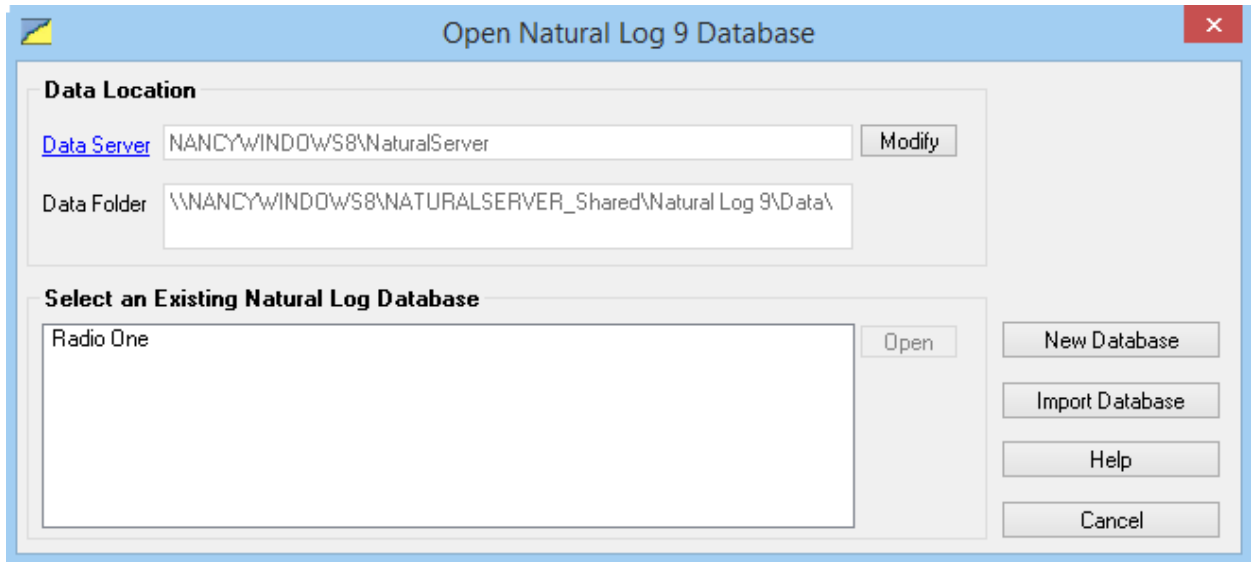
Open Natural Log 9 Database

×

Data Location

Data Server NANCYWINDOWS8\NaturalServer Modify

Data Folder \\NANCYWINDOWS8\NATURALSERVER_Shared\Natural Log 9\Data\

Select an Existing Natural Log Database

Radio One

Open

New Database

Import Database

Help

Cancel